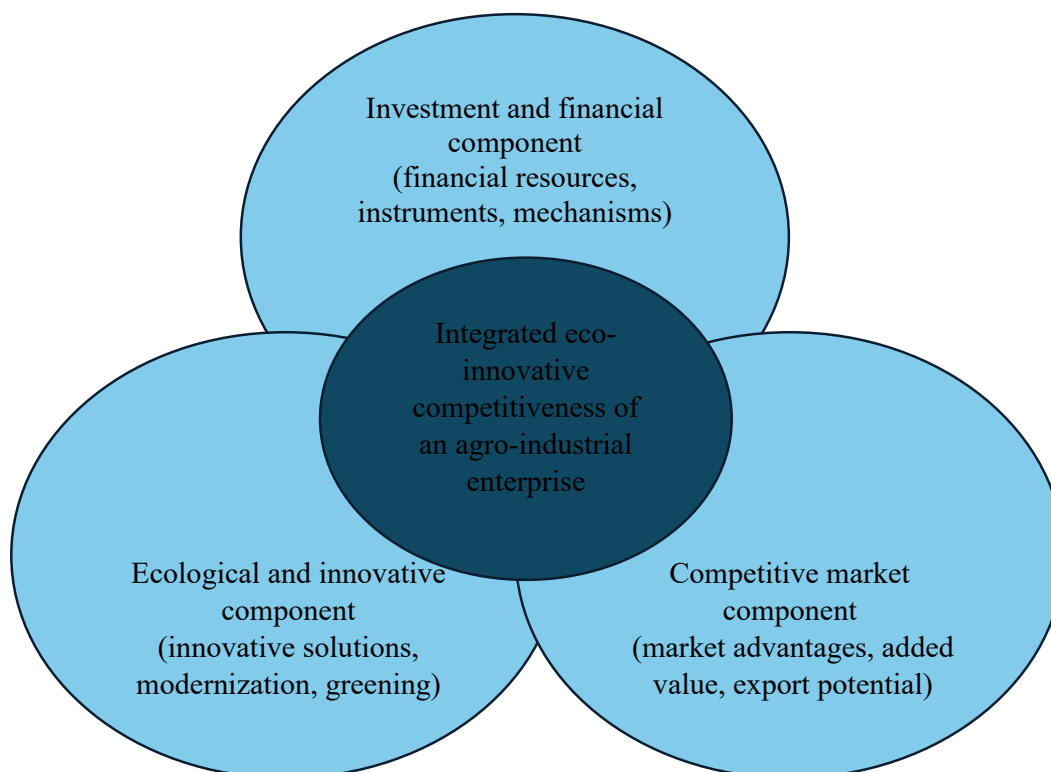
Investment and financial component
(financial resources, instruments, mechanisms)

Integrated eco-innovative competitiveness of an agro-industrial enterprise

Ecological and innovative component
(innovative solutions, modernization, greening)

Competitive market component
(market advantages, added value, export potential)